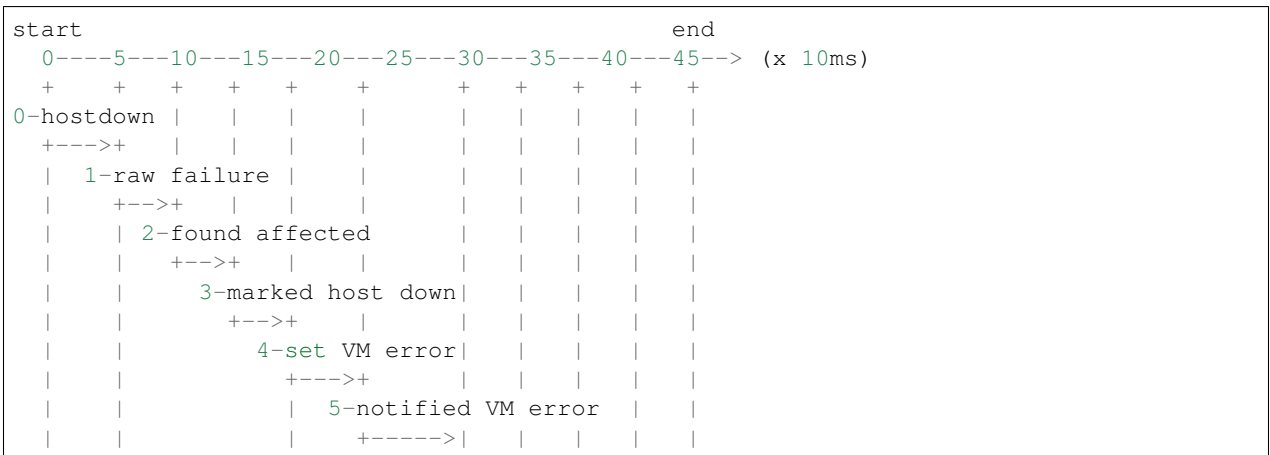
```
start                                               end
  0----5---10---15---20---25---30---35---40---45--> (x 10ms)
  +    +    +    +    +      +    +    +    +    +
0-hostdown |    |    |    |      |    |    |    |    |
  +--->+   |    |    |    |      |    |    |    |    |
  |   1-raw failure |    |      |    |    |    |    |
  |     +-->+  |    |    |      |    |    |    |    |
  |     | 2-found affected      |    |    |    |    |
  |     |    +-->+  |    |      |    |    |    |    |
  |     |        3-marked host down|    |    |    |    |
  |     |          +-->+   |      |    |    |    |    |
  |     |             4-set VM error|    |    |    |    |
  |     |               +--->+      |    |    |    |    |
  |     |               |   5-notified VM error  |    |
  |     |               |     +----->|    |    |    |    |
```